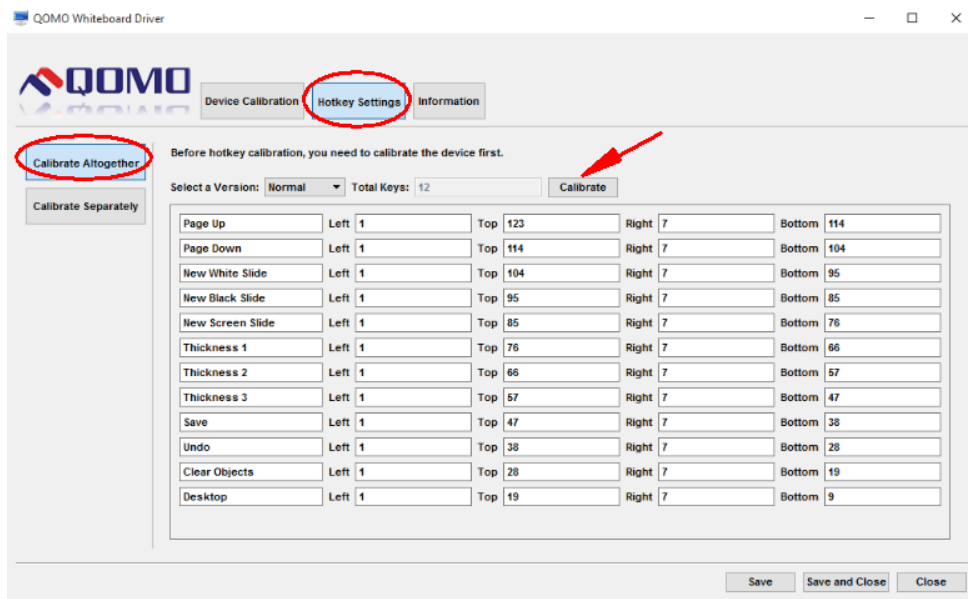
QOMO Whiteboard Driver

QOMO

Device Calibration | Hotkey Settings | Information

Calibrate Altogether

Calibrate Separately

Before hotkey calibration, you need to calibrate the device first.

Select a Version: Normal Total Keys: 12 Calibrate

| | | | | | | | |
|---|---|---|---|---|---|---|---|
| Page Up | Left 1 | Top | 123 | Right | 7 | Bottom | 114 |
| Page Down | Left 1 | Top | 114 | Right | 7 | Bottom | 104 |
| New White Slide | Left 1 | Top | 104 | Right | 7 | Bottom | 95 |
| New Black Slide | Left 1 | Top | 95 | Right | 7 | Bottom | 85 |
| New Screen Slide | Left 1 | Top | 85 | Right | 7 | Bottom | 76 |
| Thickness 1 | Left 1 | Top | 76 | Right | 7 | Bottom | 66 |
| Thickness 2 | Left 1 | Top | 66 | Right | 7 | Bottom | 57 |
| Thickness 3 | Left 1 | Top | 57 | Right | 7 | Bottom | 47 |
| Save | Left 1 | Top | 47 | Right | 7 | Bottom | 38 |
| Undo | Left 1 | Top | 38 | Right | 7 | Bottom | 28 |
| Clear Objects | Left 1 | Top | 28 | Right | 7 | Bottom | 19 |
| Desktop | Left 1 | Top | 19 | Right | 7 | Bottom | 9 |

Save | Save and Close | Close